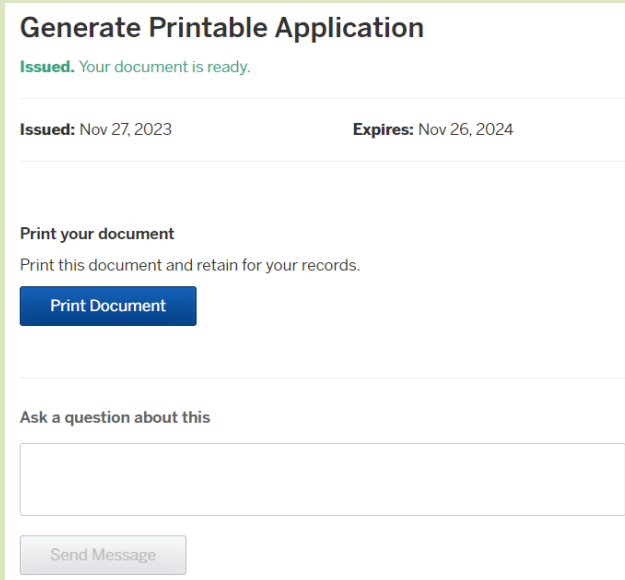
Generate Printable Application

Issued. Your document is ready.

Issued: Nov 27, 2023

Expires: Nov 26, 2024

Print your document

Print this document and retain for your records.

Print Document

Ask a question about this

Send Message